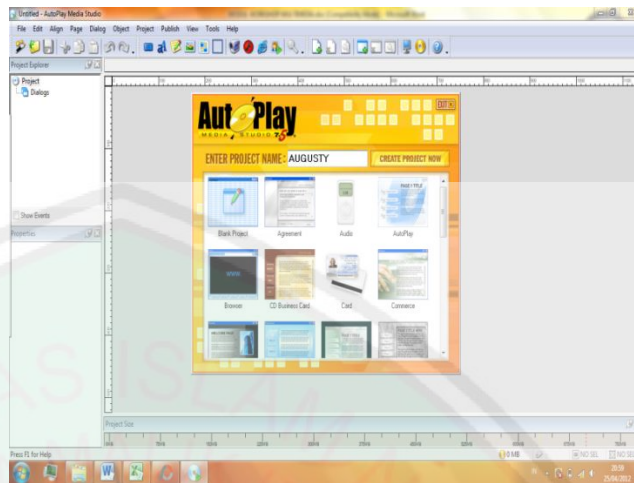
Untitled - AutoPlay Media Studio

File Edit Align Page Dialog Object Project Publish View Tools Help

Project Explorer

Project

Dialogs

Show Events

Properties

AutoPlay MEDIA STUDIO 7.5

EXIT

ENTER PROJECT NAME: AUGUSTY

CREATE PROJECT NOW

Blank Project

Agreement

Audio

AutoPlay

Browser

CD Business Card

Card

Commerce

Project Size

Press F1 for Help

0 MB

NO SEL

NO SEL

20:59

25/04/2012